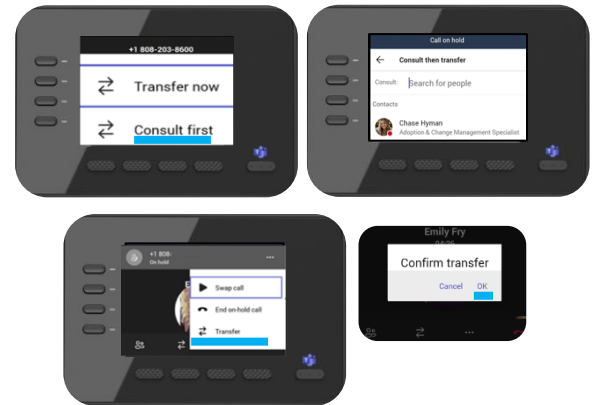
+1 808-203-8600

Transfer now

Consult first

Call on hold

Consult then transfer

Consult: Search for people

Contacts

Chase Hyman

Adoption & Change Management Specialist

+1 808-

On hold

Swap call

End on-hold call

Transfer

Emily Fry

04:26

Confirm transfer

Cancel

OK